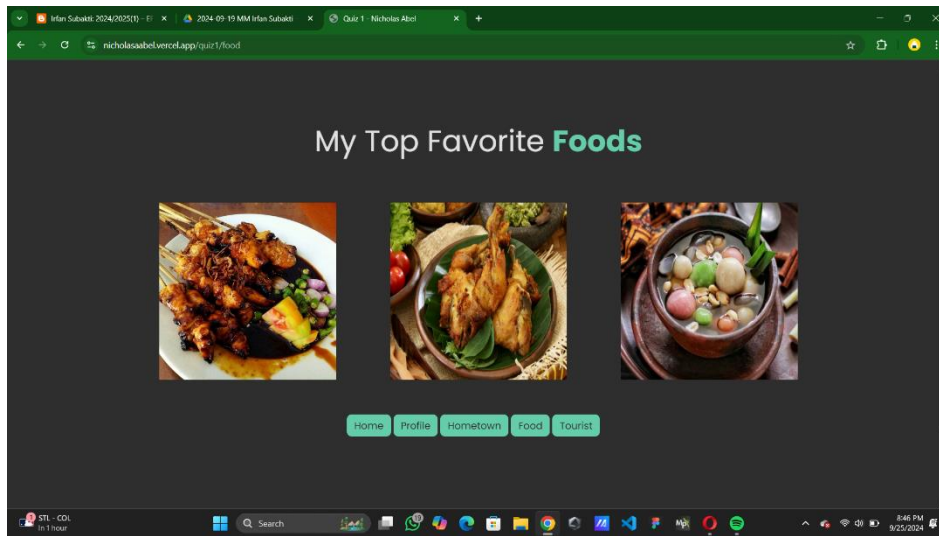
Irfan Subakti: 2024/2025(1) - E
2024-09-19 MM Irfan Subakti
Quiz 1 - Nicholas Abel
nicholasaabel.vercel.app/quiz1/food

My Top Favorite Foods

Home Profile Hometown Food Tourist

STL - COL
In 1 hour
Search
8:46 PM
9/25/2024